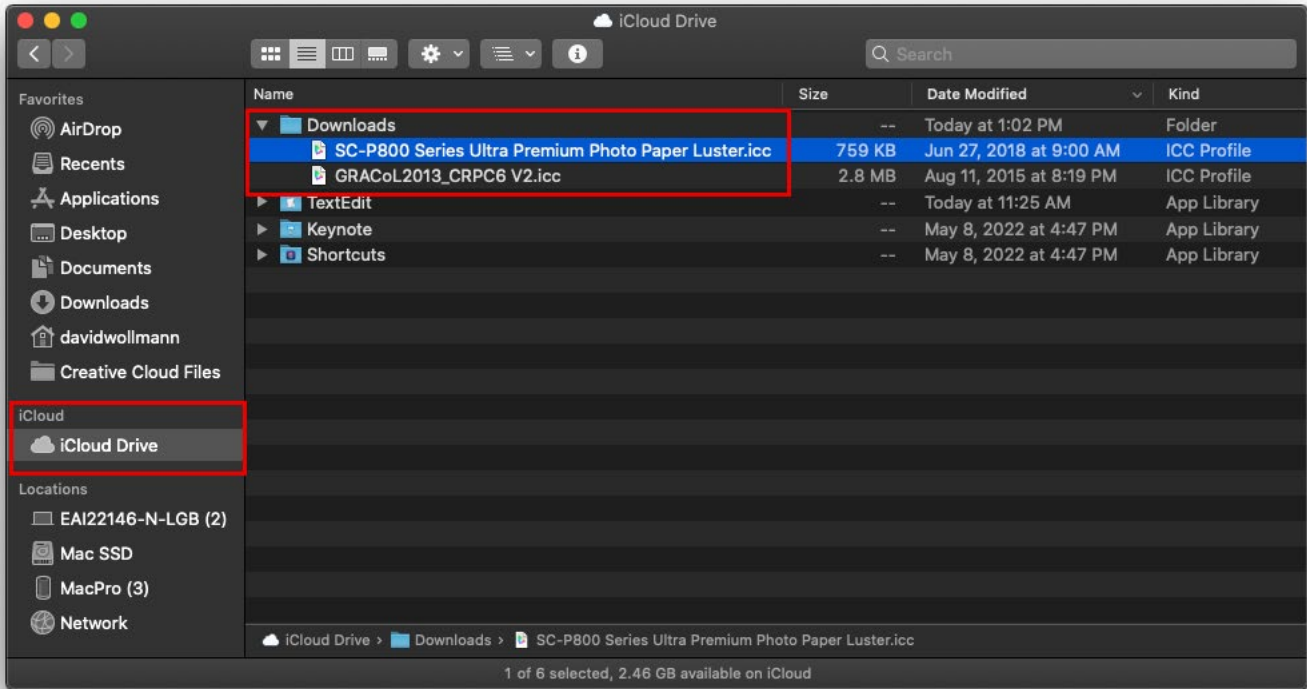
iCloud Drive

Search

Favorites
AirDrop
Recents
Applications
Desktop
Documents
Downloads
davidwollmann
Creative Cloud Files

iCloud
iCloud Drive

Locations
EAI22146-N-LGB (2)
Mac SSD
MacPro (3)
Network

| Name | Size | Date Modified | Kind |
|---|---|---|---|
| Downloads | -- | Today at 1:02 PM | Folder |
| SC-P800 Series Ultra Premium Photo Paper Luster.icc | 759 KB | Jun 27, 2018 at 9:00 AM | ICC Profile |
| GRACoL2013_CRPC6 V2.icc | 2.8 MB | Aug 11, 2015 at 8:19 PM | ICC Profile |
| TextEdit | -- | Today at 11:25 AM | App Library |
| Keynote | -- | May 8, 2022 at 4:47 PM | App Library |
| Shortcuts | -- | May 8, 2022 at 4:47 PM | App Library |

iCloud Drive › Downloads › SC-P800 Series Ultra Premium Photo Paper Luster.icc

1 of 6 selected, 2.46 GB available on iCloud